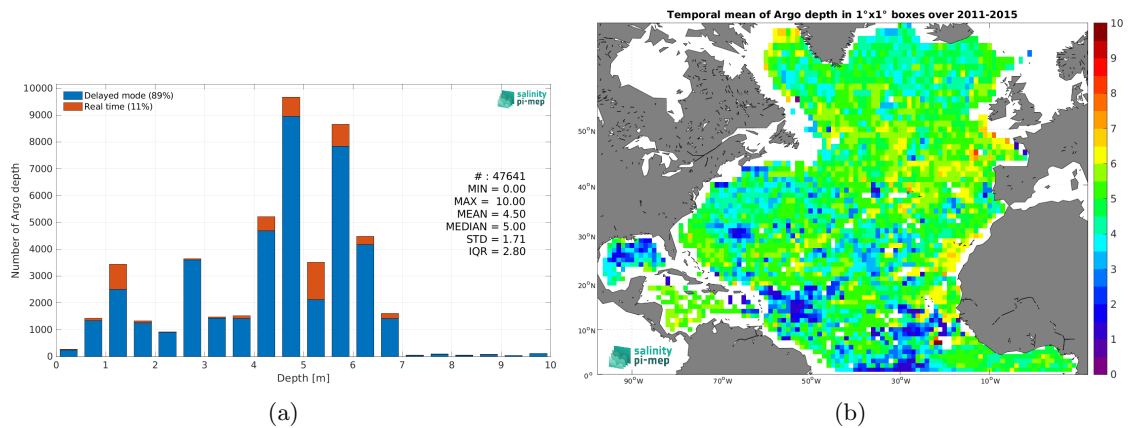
Delayed mode (89%)
Real time (11%)

salinity pi-mep

Number of Argo depth

10000
9000
8000
7000
6000
5000
4000
3000
2000
1000
0

# : 47641
MIN = 0.00
MAX = 10.00
MEAN = 4.50
MEDIAN = 5.00
STD = 1.71
IQR = 2.80

0 1 2 3 4 5 6 7 8 9 10
Depth [m]

(a)

Temporal mean of Argo depth in 1°x1° boxes over 2011-2015

50°N
40°N
30°N
20°N
10°N
0°

90°W 70°W 50°W 30°W 10°W

salinity pi-mep

10
9
8
7
6
5
4
3
2
1
0

(b)